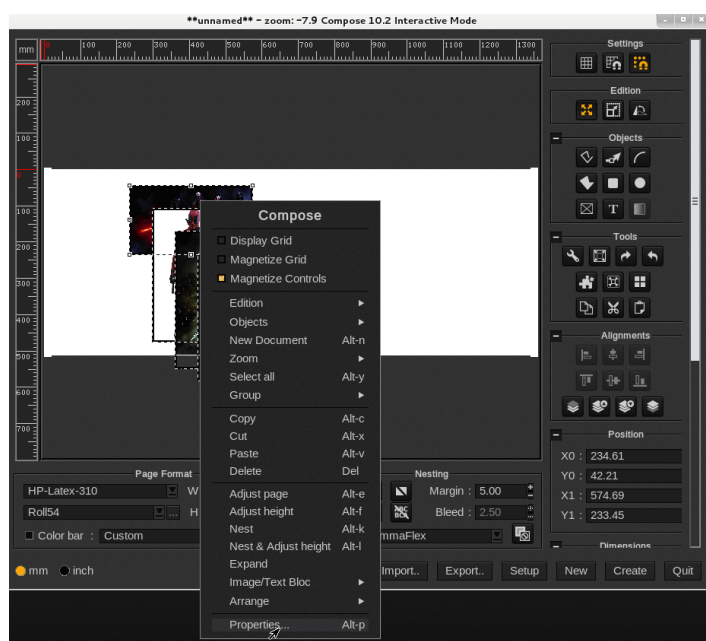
**unnamed** - zoom: -7.9 Compose 10.2 Interactive Mode

mm 0 100 200 300 400 500 600 700 800 900 1000 1100 1200 1300

200 100 0 100 200 300 400 500 600 700

Settings

Edition

Objects

Tools

Alignments

Position

X0 : 234.61
Y0 : 42.21
X1 : 574.69
Y1 : 233.45

Dimensions

Compose

Display Grid
Magnetize Grid
Magnetize Controls

| | |
|---|---|
| Edition | ▸ |
| Objects | ▸ |
| New Document | Alt-n |
| Zoom | ▸ |
| Select all | Alt-y |
| Group | ▸ |
| Copy | Alt-c |
| Cut | Alt-x |
| Paste | Alt-v |
| Delete | Del |
| Adjust page | Alt-e |
| Adjust height | Alt-f |
| Nest | Alt-k |
| Nest & Adjust height | Alt-l |
| Expand | |
| Image/Text Bloc | ▸ |
| Arrange | ▸ |
| Properties... | Alt-p |

Page Format
HP-Latex-310 W
Roll54 H
Color bar : Custom

Nesting
Margin : 5.00
Bleed : 2.50
mmaFlex

mm inch

Import.. Export.. Setup New Create Quit